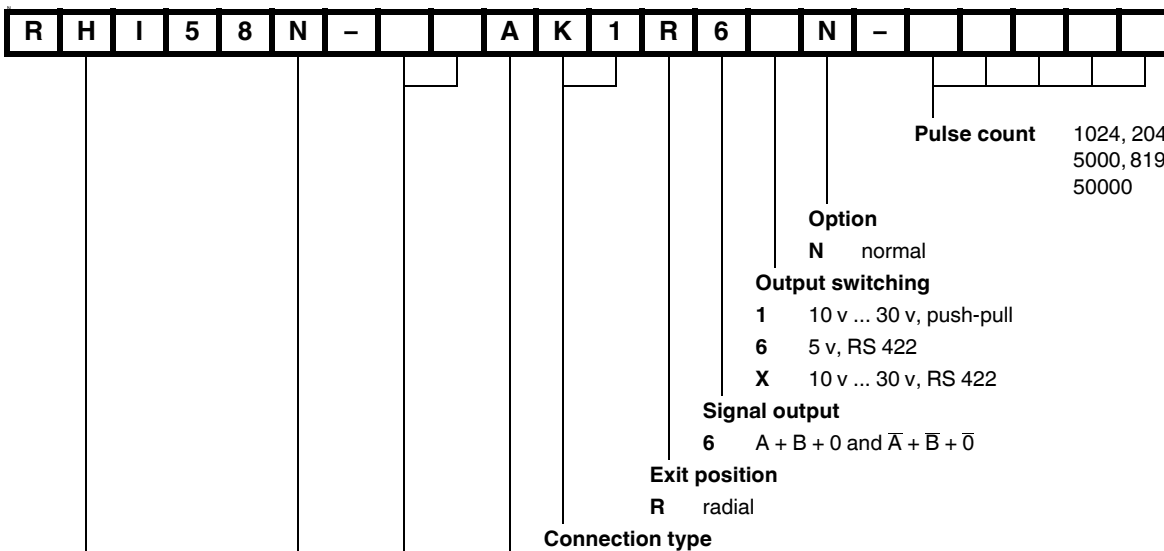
| R | H | I | 5 | 8 | N | – | | | A | K | 1 | R | 6 | | N | – | | | | | |
|---|---|---|---|---|---|---|---|---|---|---|---|---|---|---|---|---|---|---|---|---|---|

**Pulse count** 1024, 204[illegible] 5000, 819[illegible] 50000

**Option**
**N** normal

**Output switching**
**1** 10 v ... 30 v, push-pull
**6** 5 v, RS 422
**X** 10 v ... 30 v, RS 422

**Signal output**
**6** A + B + 0 and $\overline{A} + \overline{B} + \overline{0}$

**Exit position**
**R** radial

**Connection type**